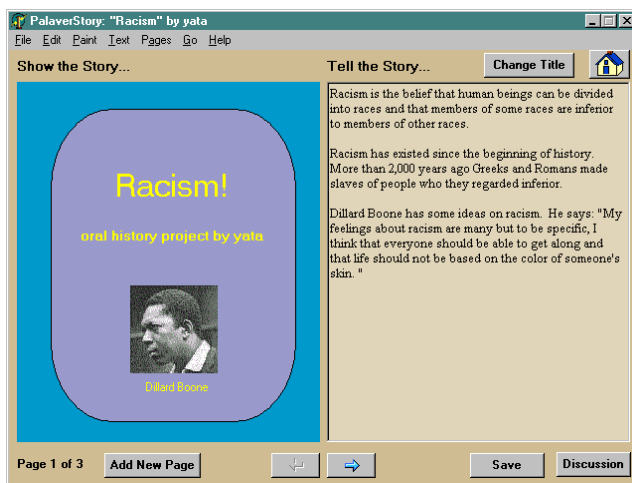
PalaverStory: "Racism" by yata

File Edit Paint Text Pages Go Help

Show the Story...

Tell the Story...

Change Title

Racism!

oral history project by yata

Dillard Boone

Racism is the belief that human beings can be divided into races and that members of some races are inferior to members of other races.

Racism has existed since the beginning of history. More than 2,000 years ago Greeks and Romans made slaves of people who they regarded inferior.

Dillard Boone has some ideas on racism. He says: "My feelings about racism are many but to be specific, I think that everyone should be able to get along and that life should not be based on the color of someone's skin. "

Page 1 of 3

Add New Page

Save

Discussion